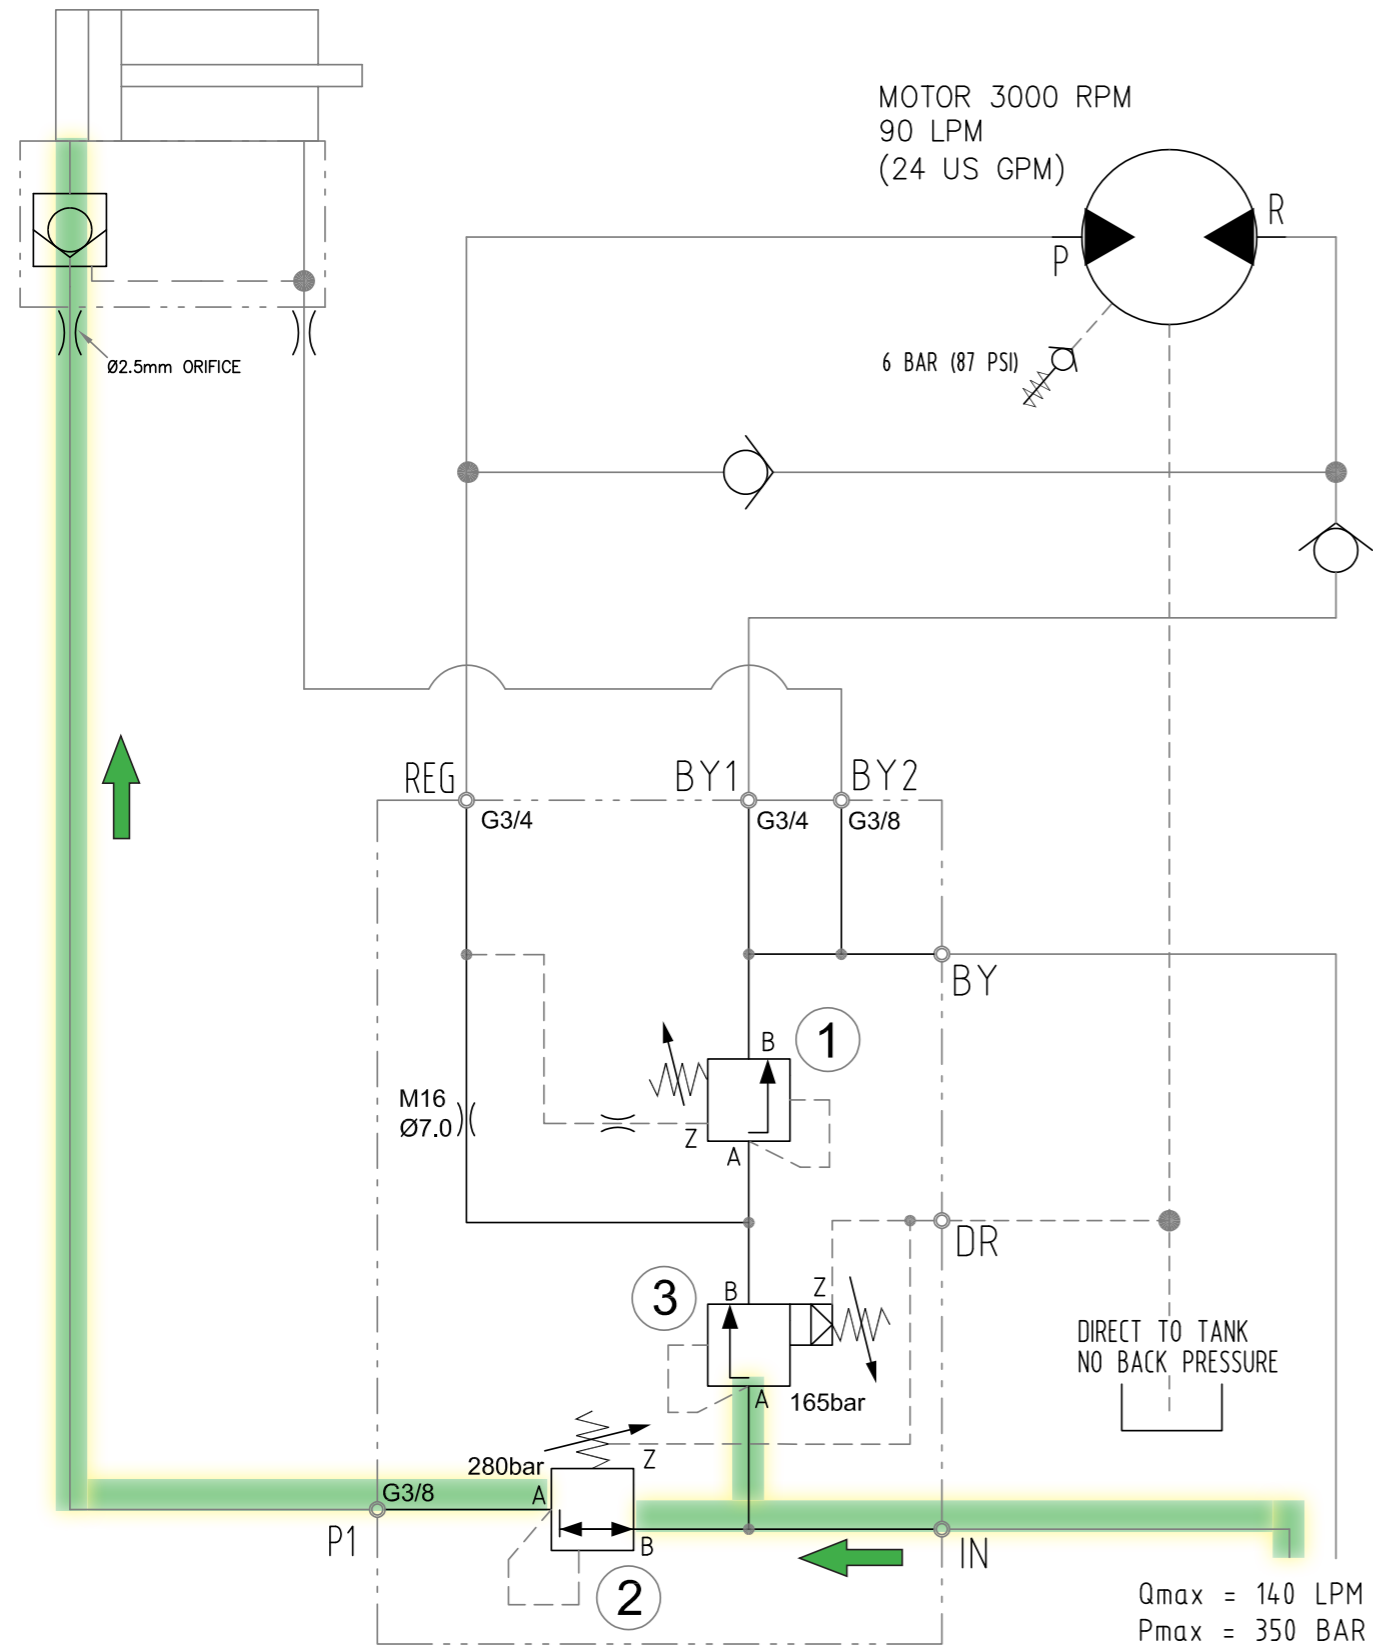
MOTOR 3000 RPM
90 LPM
(24 US GPM)

R
P

Ø2.5mm ORIFICE

6 BAR (87 PSI)

REG
BY1
BY2
G3/4
G3/4
G3/8

BY

B
1

M16
Ø7.0

Z
A

DR

3
B
Z

A
165bar

DIRECT TO TANK
NO BACK PRESSURE

280bar
Z
G3/8
A
P1
B
2
IN

Qmax = 140 LPM
Pmax = 350 BAR